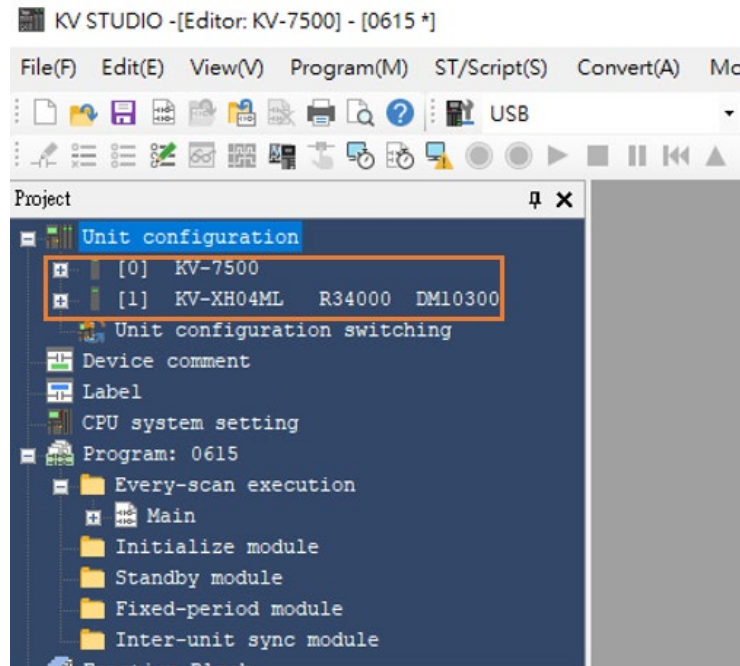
KV STUDIO -[Editor: KV-7500] - [0615 *]

File(F) Edit(E) View(V) Program(M) ST/Script(S) Convert(A) Mo

USB

Project

Unit configuration
[0] KV-7500
[1] KV-XH04ML R34000 DM10300
Unit configuration switching
Device comment
Label
CPU system setting
Program: 0615
Every-scan execution
Main
Initialize module
Standby module
Fixed-period module
Inter-unit sync module